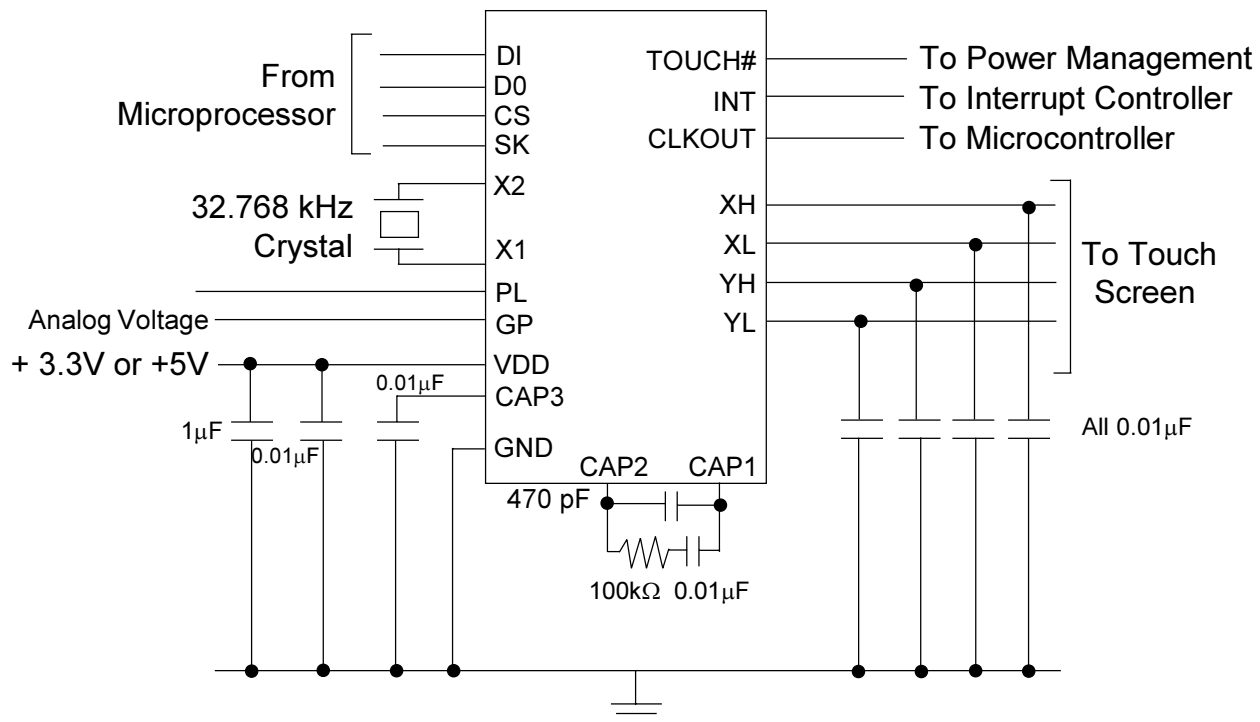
From Microprocessor

DI
D0
CS
SK

TOUCH#
INT
CLKOUT

To Power Management
To Interrupt Controller
To Microcontroller

32.768 kHz Crystal

X2
X1
PL
GP
VDD
CAP3
GND

XH
XL
YH
YL

To Touch Screen

Analog Voltage

+ 3.3V or +5V

0.01$\mu$F

1$\mu$F

0.01$\mu$F

CAP2
CAP1

470 pF

100k$\Omega$ 0.01$\mu$F

All 0.01$\mu$F